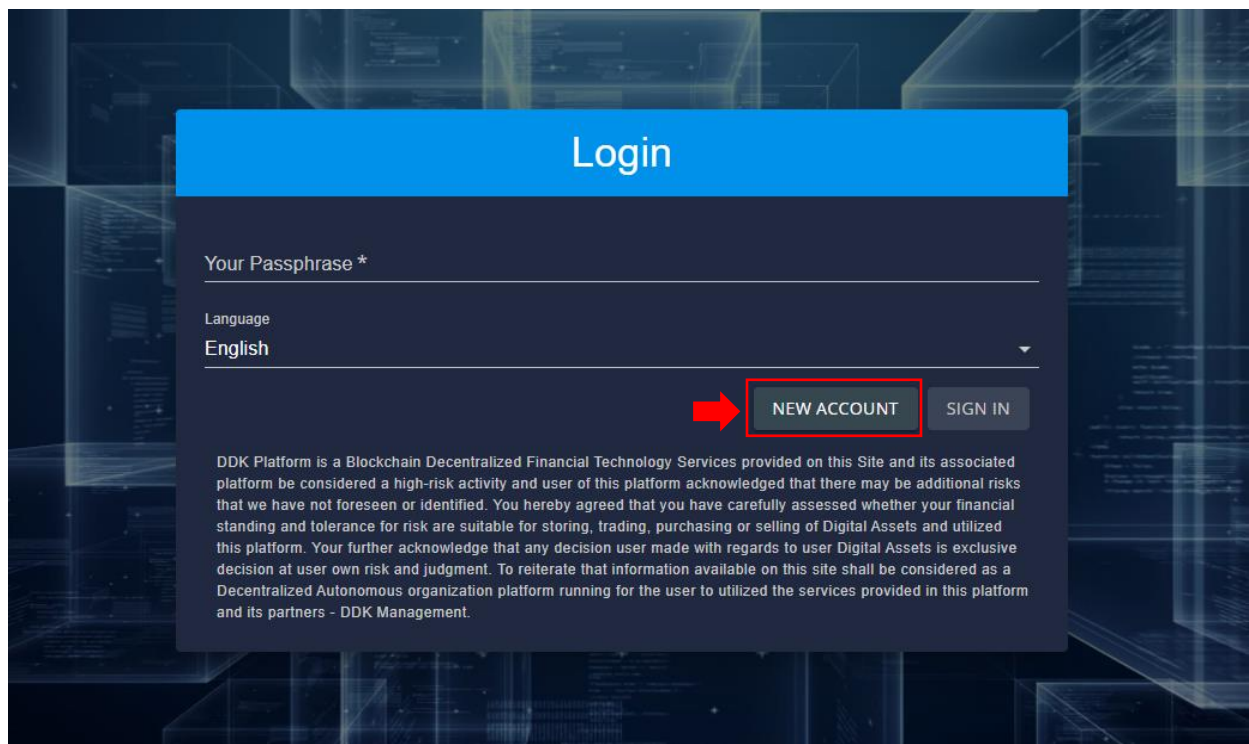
Login

Your Passphrase *

Language
English

NEW ACCOUNT SIGN IN

DDK Platform is a Blockchain Decentralized Financial Technology Services provided on this Site and its associated platform be considered a high-risk activity and user of this platform acknowledged that there may be additional risks that we have not foreseen or identified. You hereby agreed that you have carefully assessed whether your financial standing and tolerance for risk are suitable for storing, trading, purchasing or selling of Digital Assets and utilized this platform. Your further acknowledge that any decision user made with regards to user Digital Assets is exclusive decision at user own risk and judgment. To reiterate that information available on this site shall be considered as a Decentralized Autonomous organization platform running for the user to utilized the services provided in this platform and its partners - DDK Management.